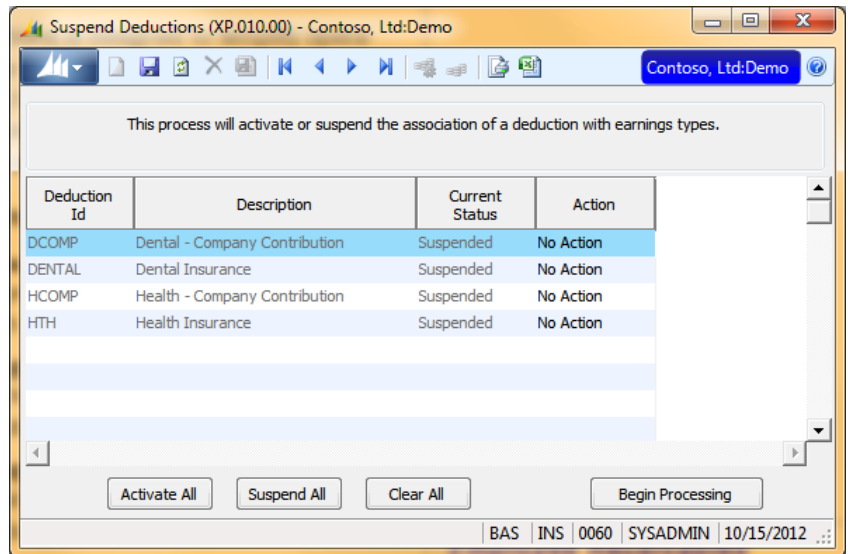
Suspend Deductions (XP.010.00) - Contoso, Ltd:Demo

Contoso, Ltd:Demo

This process will activate or suspend the association of a deduction with earnings types.

| Deduction Id | Description | Current Status | Action |
|---|---|---|---|
| DCOMP | Dental - Company Contribution | Suspended | No Action |
| DENTAL | Dental Insurance | Suspended | No Action |
| HCOMP | Health - Company Contribution | Suspended | No Action |
| HTH | Health Insurance | Suspended | No Action |

Activate All   Suspend All   Clear All   Begin Processing

BAS | INS | 0060 | SYSADMIN | 10/15/2012